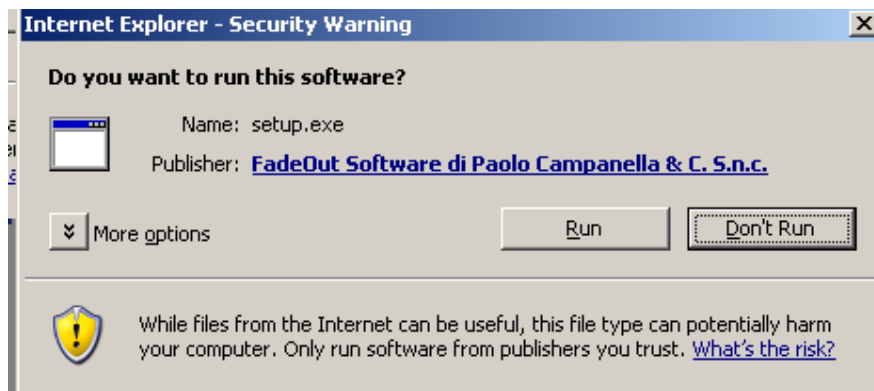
Internet Explorer - Security Warning

Do you want to run this software?

Name: setup.exe

Publisher: FadeOut Software di Paolo Campanella & C. S.n.c.

More options

Run

Don't Run

While files from the Internet can be useful, this file type can potentially harm your computer. Only run software from publishers you trust. What's the risk?